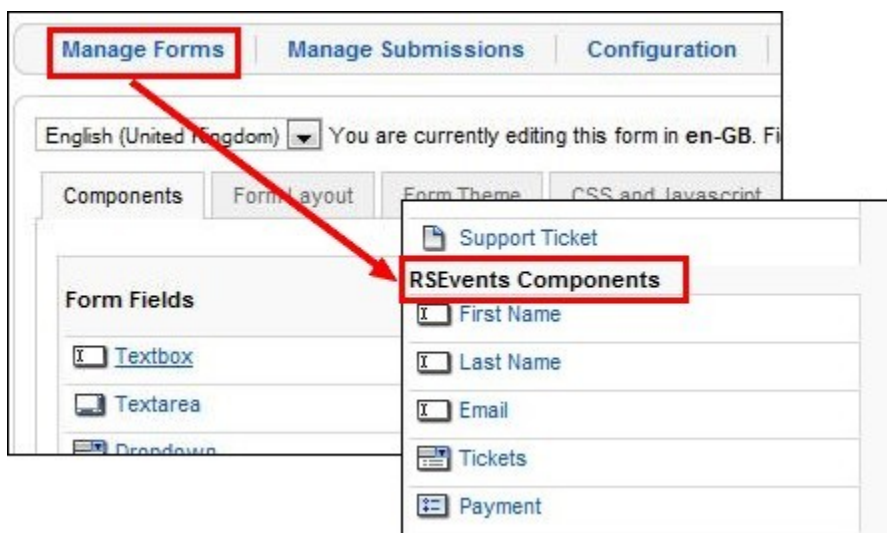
Manage Forms | Manage Submissions | Configuration

English (United Kingdom) You are currently editing this form in en-GB. Fi

Components | Form Layout | Form Theme | CSS and Javascript

Form Fields

Textbox

Textarea

Dropdown

Support Ticket

RSEvents Components

First Name

Last Name

Email

Tickets

Payment